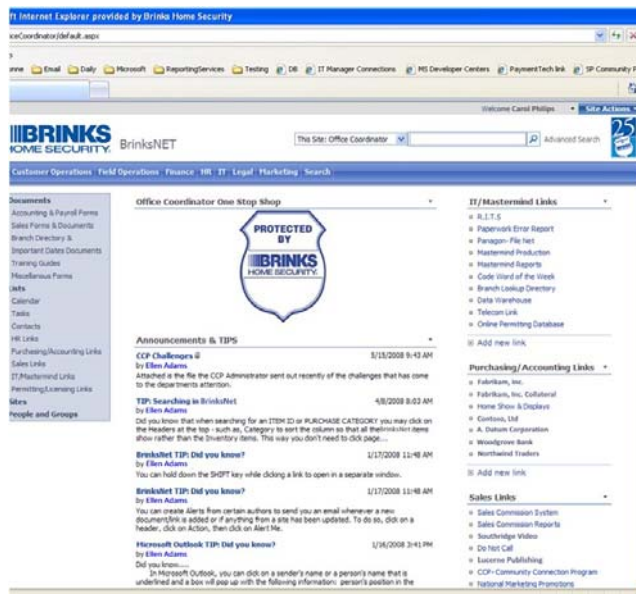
ft Internet Explorer provided by Brinks Home Security

iceCoordinator/default.aspx

nne Email Daily Microsoft ReportingServices Testing DB IT Manager Connections MS Developer Centers PaymentTech link SP Community

Welcome Carol Philips | Site Actions

BRINKS HOME SECURITY BrinksNET

This Site: Office Coordinator | Advanced Search

25

Customer Operations | Field Operations | Finance | HR | IT | Legal | Marketing | Search

Documents
Accounting & Payroll Forms
Sales Forms & Documents
Branch Directory &
Important Dates Documents
Training Guides
Miscellaneous Forms
Lists
Calendar
Tasks
Contacts
HR Links
Purchasing/Accounting Links
Sales Links
IT/Mastermind Links
Permitting/Licensing Links
Sites
People and Groups

Office Coordinator One Stop Shop

PROTECTED BY BRINKS HOME SECURITY

Announcements & TIPS

CCP Challenges
by Ellen Adams
5/15/2008 9:43 AM
Attached is the file the CCP Administrator sent out recently of the challenges that has come to the departments attention.

TIP: Searching in BrinksNet
by Ellen Adams
4/8/2008 8:03 AM
Did you know that when searching for an ITEM ID or PURCHASE CATEGORY you may click on the Headers at the top - such as, Category to sort the column so that all the brinksNet items show rather than the Inventory items. This way you don't need to click page....

BrinksNet TIP: Did you know?
by Ellen Adams
1/17/2008 11:48 AM
You can hold down the SHIFT key while clicking a link to open in a separate window.

BrinksNet TIP: Did you know?
by Ellen Adams
1/17/2008 11:48 AM
You can create Alerts from certain authors to send you an email whenever a new document/link is added or if anything from a site has been updated. To do so, click on a header, click on Action, then click on Alert Me.

Microsoft Outlook TIP: Did you know?
by Ellen Adams
1/16/2008 3:41 PM
Did you know....
In Microsoft Outlook, you can click on a sender's name or a person's name that is underlined and a box will pop up with the following information: person's position in the

IT/Mastermind Links
R.I.T.S
Paperwork Error Report
Paragon- File Net
Mastermind Production
Mastermind Reports
Code Word of the Week
Branch Lookup Directory
Data Warehouse
Telecom Link
Online Permitting Database
Add new link

Purchasing/Accounting Links
Fabrikam, Inc.
Fabrikam, Inc. Collateral
Home Show & Displays
Contoso, Ltd
A. Datum Corporation
Woodgrove Bank
Northwind Traders
Add new link

Sales Links
Sales Commission System
Sales Commission Reports
Southridge Video
Do Not Call
Lucerne Publishing
CCP- Community Connection Program
National Marketing Promotions